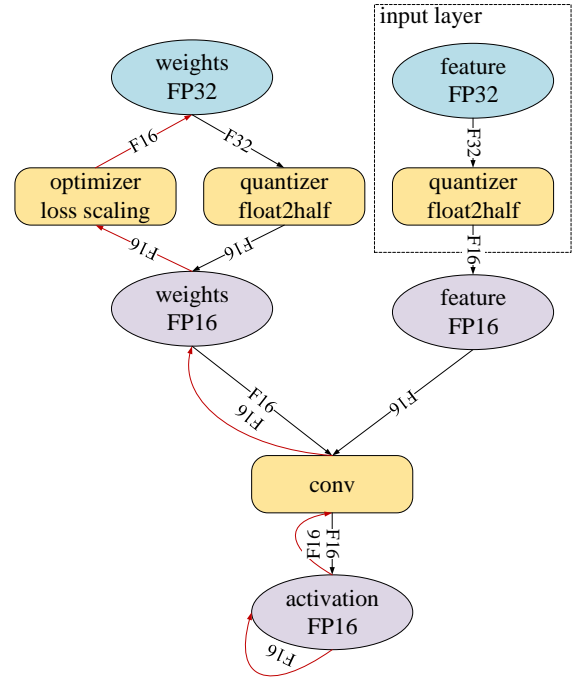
input layer

weights FP32

F16

F32

optimizer loss scaling

quantizer float2half

feature FP32

F32

quantizer float2half

F16

F16

F16

weights FP16

feature FP16

F16

F16

F16

conv

F16

F16

activation FP16

F16